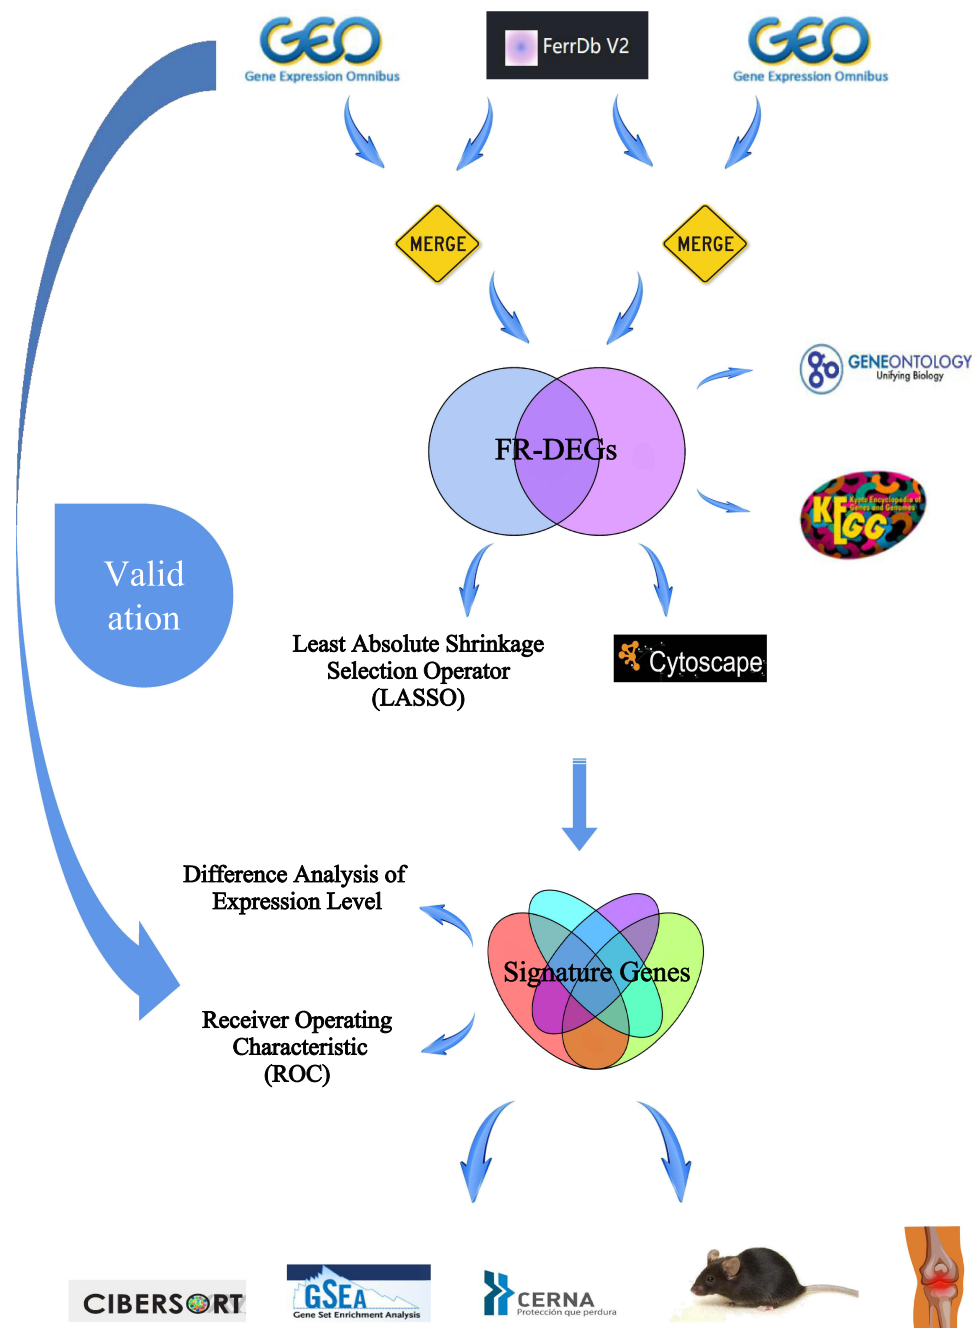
GEO
Gene Expression Omnibus

FerrDb V2

GEO
Gene Expression Omnibus

MERGE

MERGE

GENEONTOLOGY
Unifying Biology

FR-DEGs

KEGG
Kyoto Encyclopedia of Genes and Genomes

Valid ation

Least Absolute Shrinkage Selection Operator (LASSO)

Cytoscape

Difference Analysis of Expression Level

Signature Genes

Receiver Operating Characteristic (ROC)

CIBERSORT

GSEA
Gene Set Enrichment Analysis

CERNA
Protección que perdura